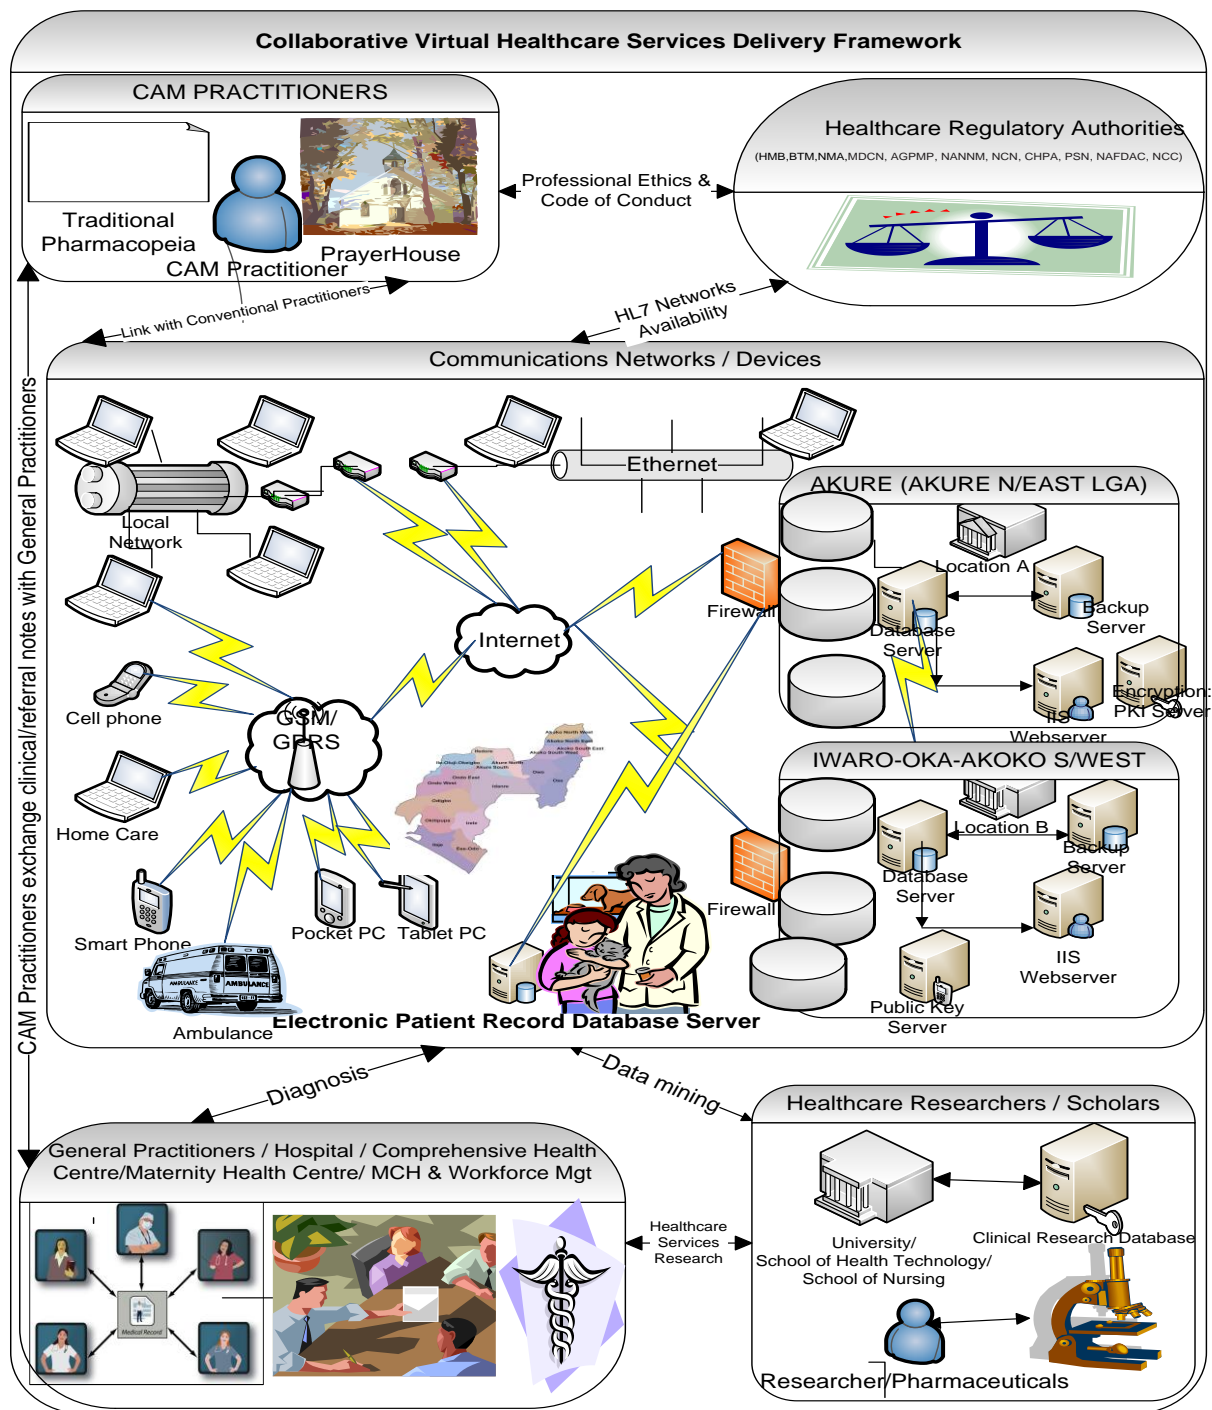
Collaborative Virtual Healthcare Services Delivery Framework

CAM PRACTITIONERS

Traditional Pharmacopeia

CAM Practitioner

PrayerHouse

Professional Ethics & Code of Conduct

Healthcare Regulatory Authorities
(HMB,BTM,NMA,MDCN, AGPMP, NANNM, NCN, CHPA, PSN, NAFDAC, NCC)

Link with Conventional Practitioners

HL7 Networks Availability

Communications Networks / Devices

Ethernet

Local Network

AKURE (AKURE N/EAST LGA)

Location A

Firewall

Database Server

Backup Server

Encryption: PKI Server

IIS Webserver

Internet

Cell phone

GSM/ GPRS

IWARO-OKA-AKOKO S/WEST

Location B

Database Server

Backup Server

Home Care

Firewall

IIS Webserver

Smart Phone

Pocket PC

Tablet PC

Public Key Server

Ambulance

Electronic Patient Record Database Server

CAM Practitioners exchange clinical/referral notes with General Practitioners

Diagnosis

Data mining

Healthcare Researchers / Scholars

General Practitioners / Hospital / Comprehensive Health Centre/Maternity Health Centre/ MCH & Workforce Mgt

Healthcare Services Research

University/ School of Health Technology/ School of Nursing

Clinical Research Database

Researcher/Pharmaceuticals